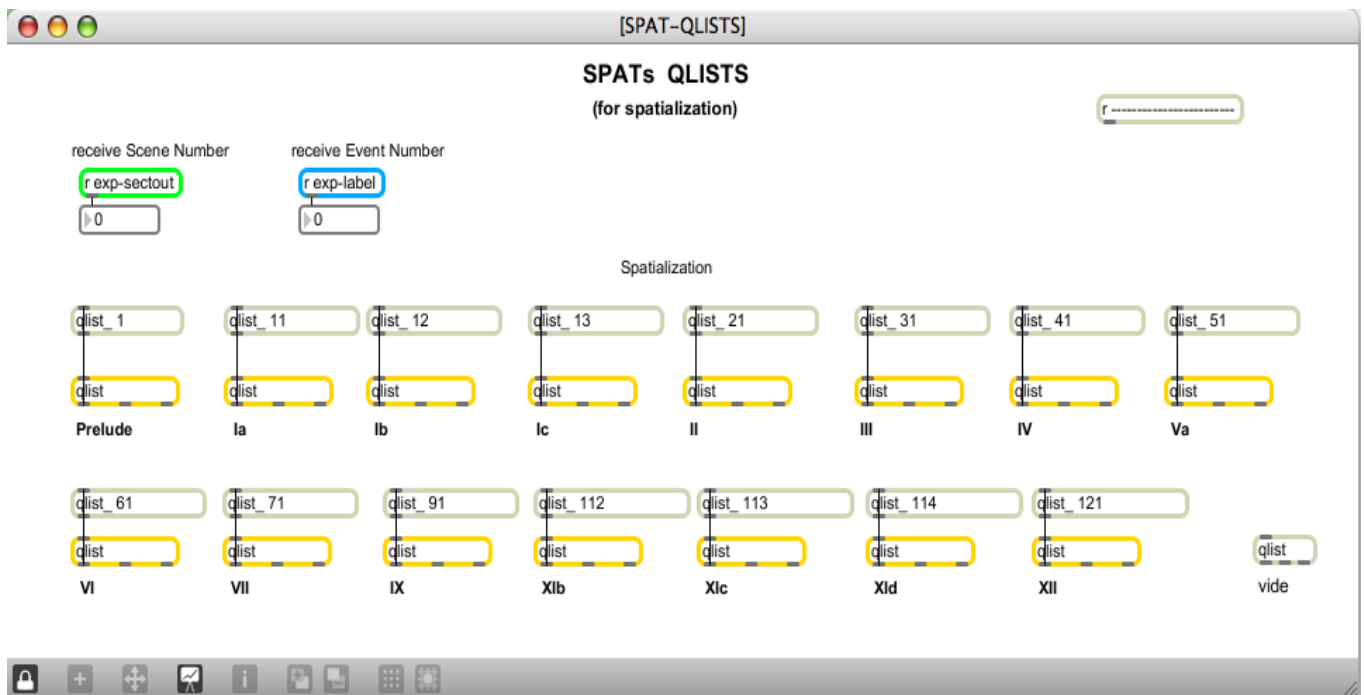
[SPAT-QLISTS]

SPATs QLISTS

(for spatialization)

r ------------------------

receive Scene Number

r exp-sectout

0

receive Event Number

r exp-label

0

Spatialization

qlist_ 1

qlist

Prelude

qlist_ 11

qlist

Ia

qlist_ 12

qlist

Ib

qlist_ 13

qlist

Ic

qlist_ 21

qlist

II

qlist_ 31

qlist

III

qlist_ 41

qlist

IV

qlist_ 51

qlist

Va

qlist_ 61

qlist

VI

qlist_ 71

qlist

VII

qlist_ 91

qlist

IX

qlist_ 112

qlist

XIb

qlist_ 113

qlist

XIc

qlist_ 114

qlist

XId

qlist_ 121

qlist

XII

qlist

vide